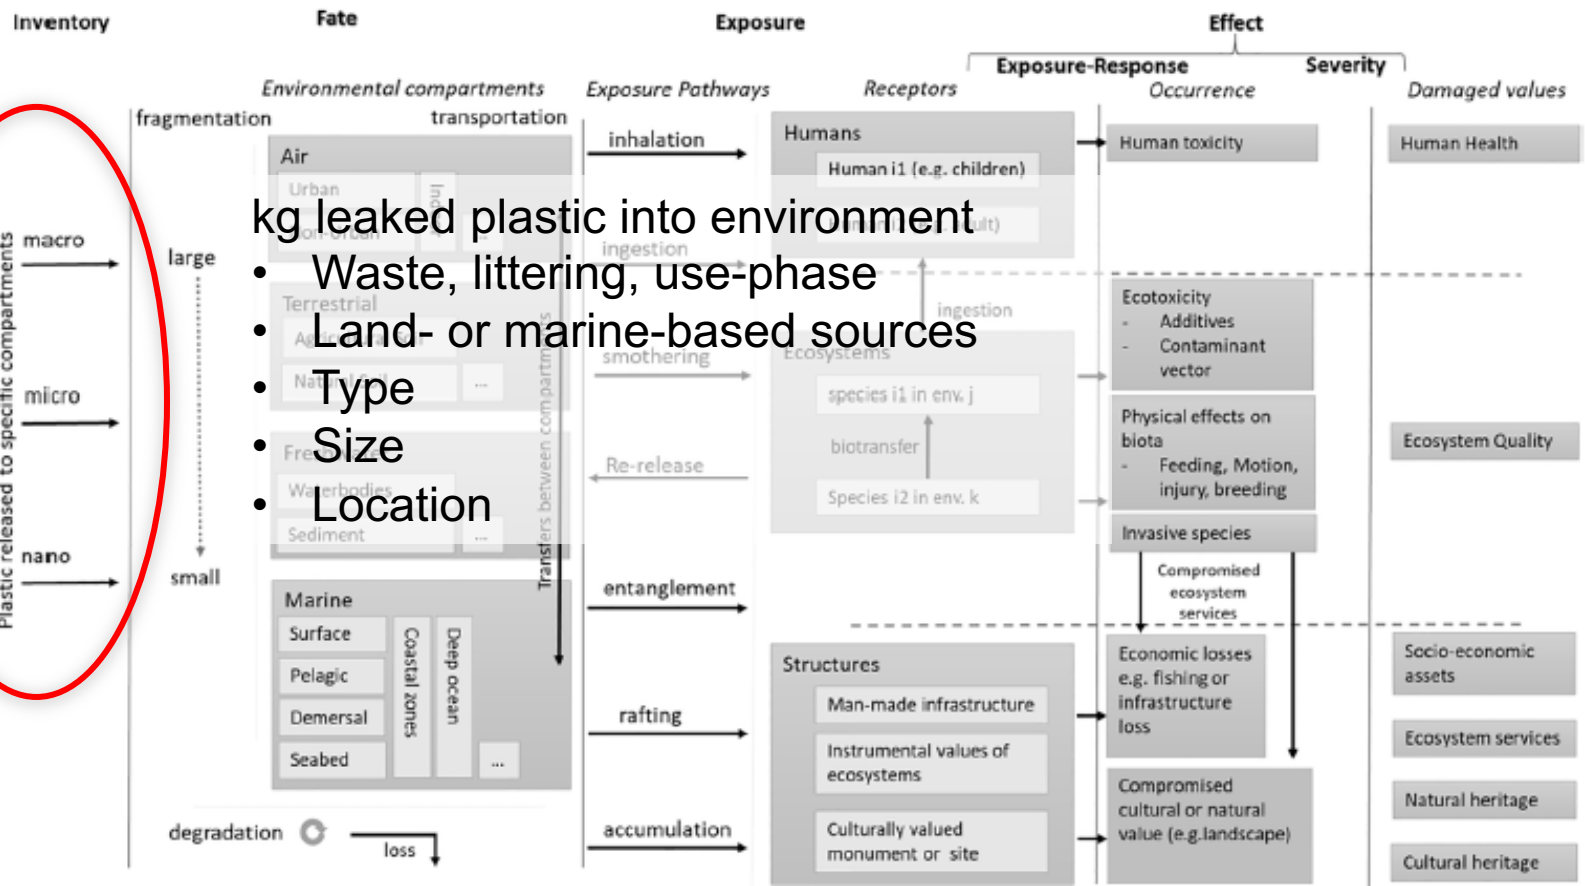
Inventory

Fate

Exposure

Effect

Exposure-Response

Severity

Environmental compartments

Exposure Pathways

Receptors

Occurrence

Damaged values

fragmentation

transportation

Plastic released to specific compartments

macro

micro

nano

large

small

Air

Urban

Non-urban

Terrestrial

Natural Soil

...

Freshwater

Waterbodies

Sediment

...

Transfers between compartments

Marine

Surface

Pelagic

Demersal

Seabed

Coastal zones

Deep ocean

...

degradation

loss

inhalation

ingestion

smothering

Re-release

entanglement

rafting

accumulation

Humans

Human i1 (e.g. children)

ingestion

Ecosystems

species i1 in env. j

biotransfer

Species i2 in env. k

Structures

Man-made infrastructure

Instrumental values of ecosystems

Culturally valued monument or site

Human toxicity

Ecotoxicity
- Additives
- Contaminant vector

Physical effects on biota
- Feeding, Motion, injury, breeding

Invasive species

Compromised ecosystem services

Economic losses e.g. fishing or infrastructure loss

Compromised cultural or natural value (e.g.landscape)

Human Health

Ecosystem Quality

Socio-economic assets

Ecosystem services

Natural heritage

Cultural heritage

kg leaked plastic into environment
• Waste, littering, use-phase
• Land- or marine-based sources
• Type
• Size
• Location